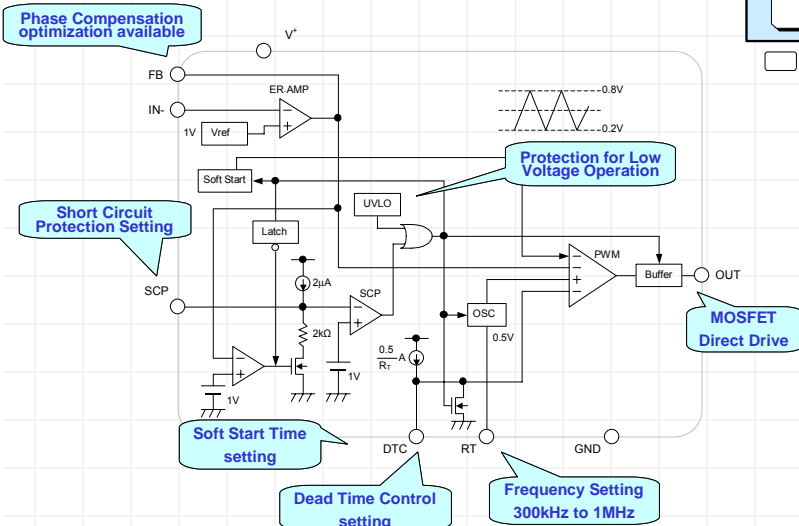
Phase Compensation optimization available

$V^+$

FB

ER AMP

IN-

1V

Vref

0.8V

0.2V

Protection for Low Voltage Operation

Soft Start

UVLO

Short Circuit Protection Setting

Latch

PWM

2μA

Buffer

OUT

SCP

SCP

OSC

2kΩ

0.5V

$\frac{0.5}{R_T}$ A

MOSFET Direct Drive

1V

1V

Soft Start Time setting

DTC

RT

GND

Dead Time Control setting

Frequency Setting 300kHz to 1MHz